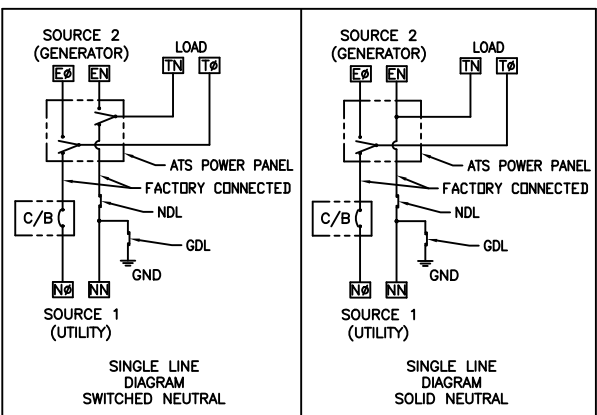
SOURCE 2
(GENERATOR)
EØ EN
LOAD
TN TØ
ATS POWER PANEL
FACTORY CONNECTED
C/B
NDL
GDL
GND
NØ NN
SOURCE 1
(UTILITY)

SINGLE LINE
DIAGRAM
SWITCHED NEUTRAL

SOURCE 2
(GENERATOR)
EØ EN
LOAD
TN TØ
ATS POWER PANEL
FACTORY CONNECTED
C/B
NDL
GDL
GND
NØ NN
SOURCE 1
(UTILITY)

SINGLE LINE
DIAGRAM
SOLID NEUTRAL